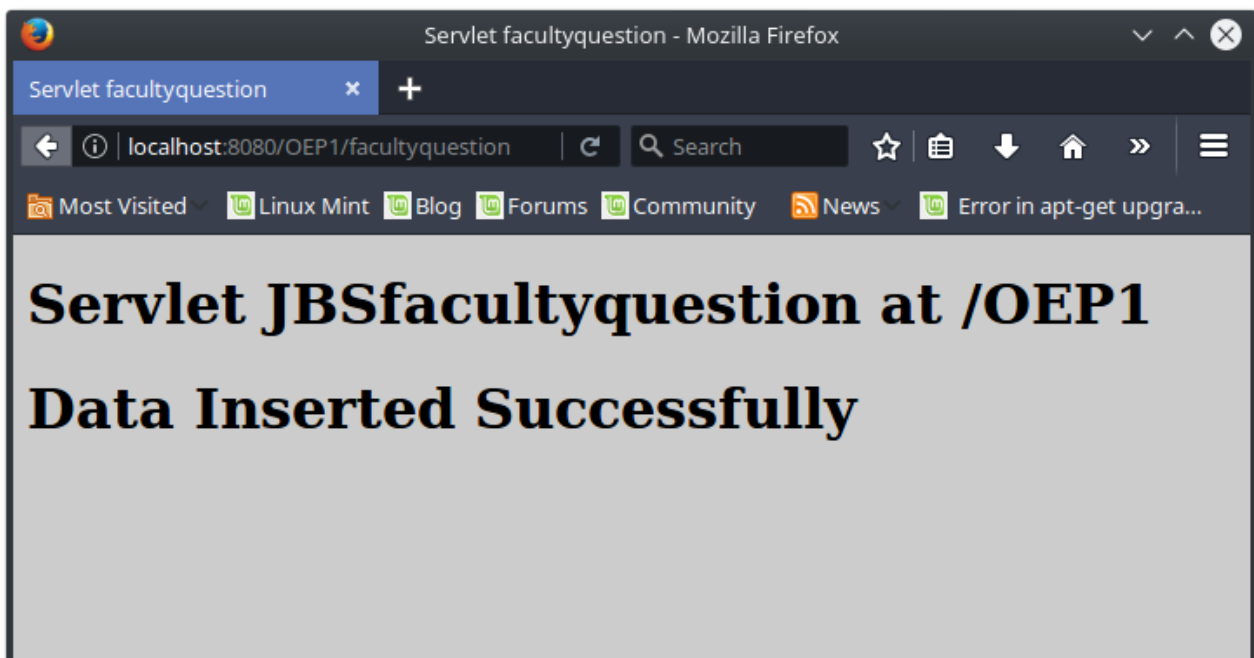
Servlet facultyquestion - Mozilla Firefox

Servlet facultyquestion ×

localhost:8080/OEP1/facultyquestion

Search

Most Visited Linux Mint Blog Forums Community News Error in apt-get upgra...

Servlet JBSfacultyquestion at /OEP1

Data Inserted Successfully